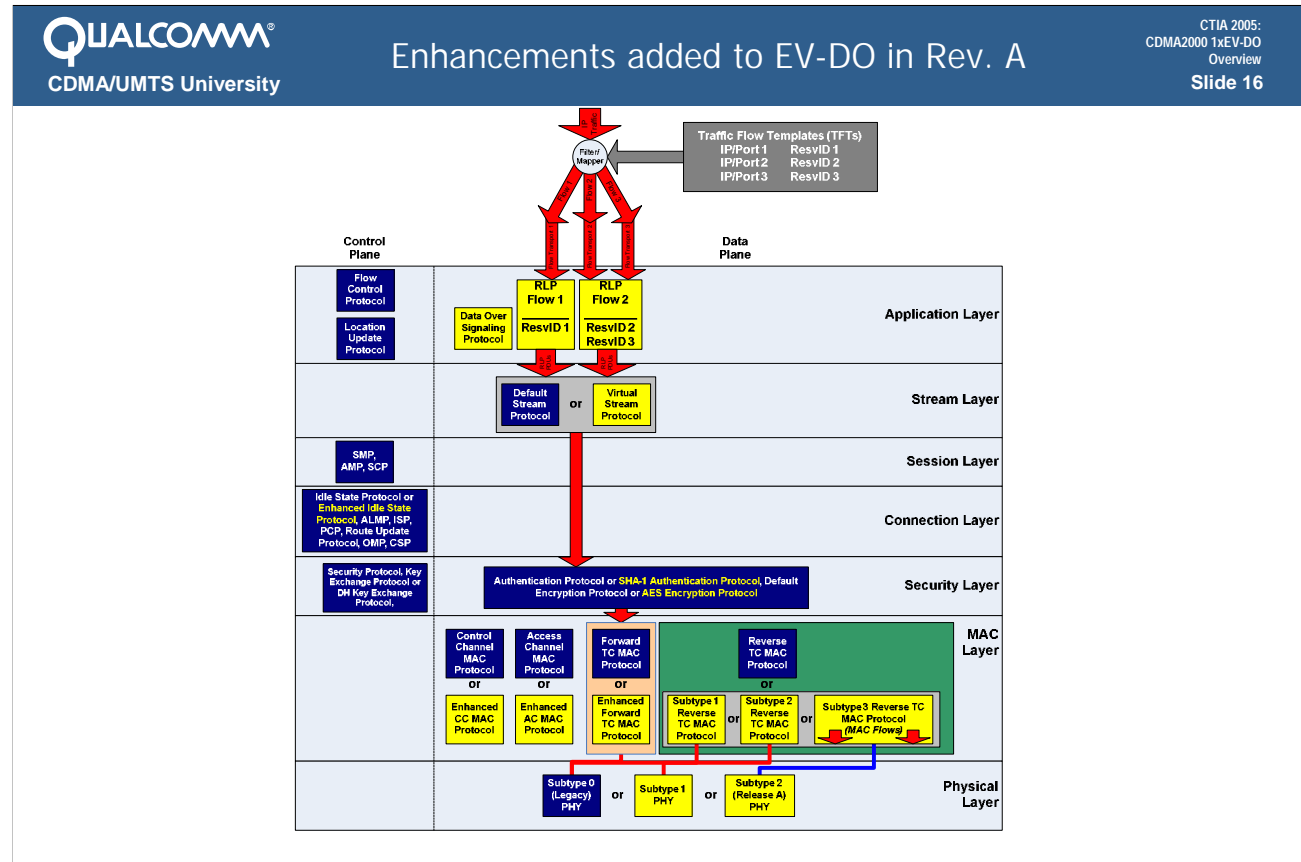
QUALCOMM®
CDMA/UMTS University

Enhancements added to EV-DO in Rev. A

CTIA 2005:
CDMA2000 1xEV-DO
Overview
Slide 16

IP Traffic

Filter/
Mapper

Traffic Flow Templates (TFTs)
IP/Port 1 ResvID 1
IP/Port 2 ResvID 2
IP/Port 3 ResvID 3

Control
Plane

Data
Plane

Flow
Control
Protocol

Location
Update
Protocol

Data Over
Signaling
Protocol

RLP
Flow 1
ResvID 1

RLP
Flow 2
ResvID 2
ResvID 3

Application Layer

Default
Stream
Protocol

or

Virtual
Stream
Protocol

Stream Layer

SMP,
AMP, SCP

Session Layer

Idle State Protocol or Enhanced Idle State Protocol, ALMP, ISP, PCP, Route Update Protocol, OMP, CSP

Connection Layer

Security Protocol, Key Exchange Protocol or DH Key Exchange Protocol,

Authentication Protocol or SHA-1 Authentication Protocol, Default Encryption Protocol or AES Encryption Protocol

Security Layer

Control
Channel
MAC
Protocol
or
Enhanced
CC MAC
Protocol

Access
Channel
MAC
Protocol
or
Enhanced
AC MAC
Protocol

Forward
TC MAC
Protocol
or
Enhanced
Forward
TC MAC
Protocol

Reverse
TC MAC
Protocol
or

Subtype 1
Reverse
TC MAC
Protocol
or
Subtype 2
Reverse
TC MAC
Protocol
or
Subtype3 Reverse TC
MAC Protocol
(MAC Flows)

MAC
Layer

Subtype 0
(Legacy)
PHY
or
Subtype 1
PHY
or
Subtype 2
(Release A)
PHY

Physical
Layer